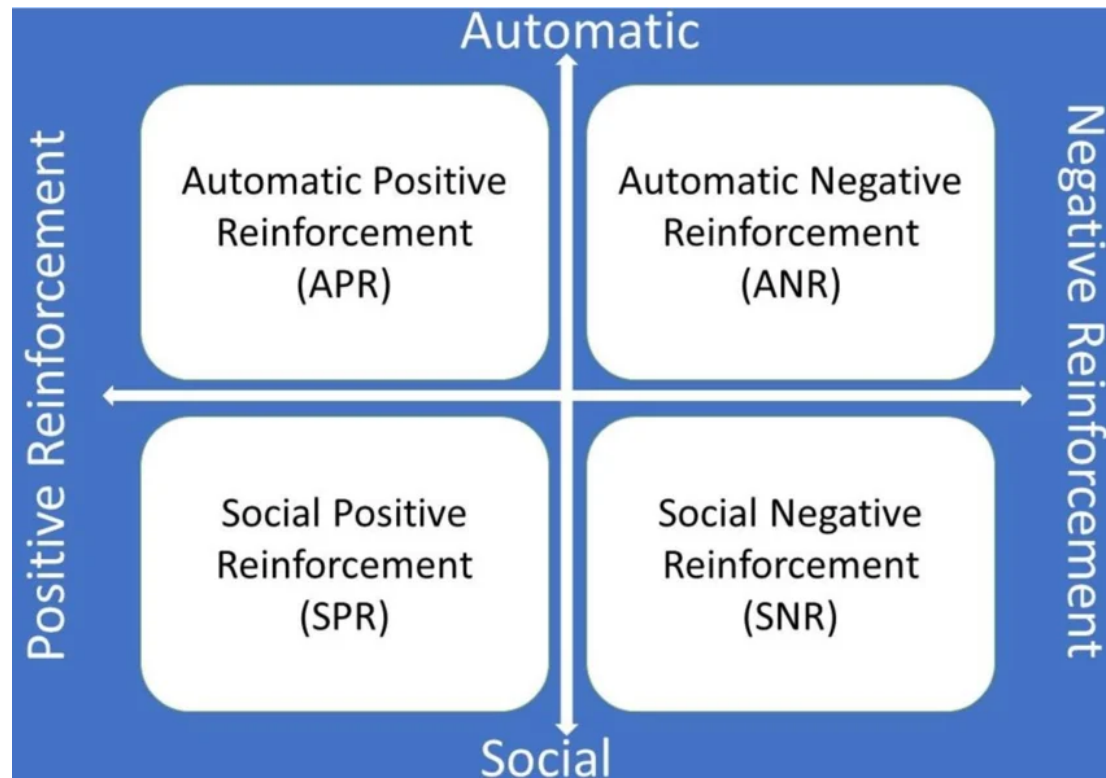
Automatic

Positive Reinforcement

Automatic Positive Reinforcement (APR)

Automatic Negative Reinforcement (ANR)

Negative Reinforcement

Social Positive Reinforcement (SPR)

Social Negative Reinforcement (SNR)

Social